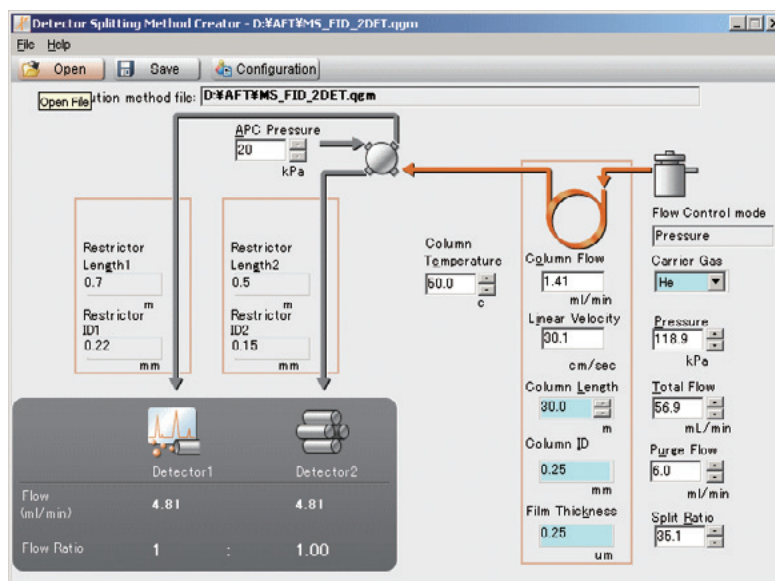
Detector Splitting Method Creator - D:¥AFT¥MS_FID_2DET.qgm

File Help

Open Save Configuration

Open File tion method file: D:¥AFT¥MS_FID_2DET.qgm

APC Pressure
20
kPa

Restrictor Length1
0.7
m
Restrictor ID1
0.22
mm

Restrictor Length2
0.5
m
Restrictor ID2
0.15
mm

Column Temperature
60.0
c

Column Flow
1.41
ml/min
Linear Velocity
30.1
cm/sec
Column Length
30.0
m
Column ID
0.25
mm
Film Thickness
0.25
um

Flow Control mode
Pressure
Carrier Gas
He
Pressure
118.9
kPa
Total Flow
56.9
mL/min
Purge Flow
6.0
ml/min
Split Ratio
35.1

| | Detector1 | | Detector2 |
|---|---|---|---|
| Flow (ml/min) | 4.81 | | 4.81 |
| Flow Ratio | 1 | : | 1.00 |